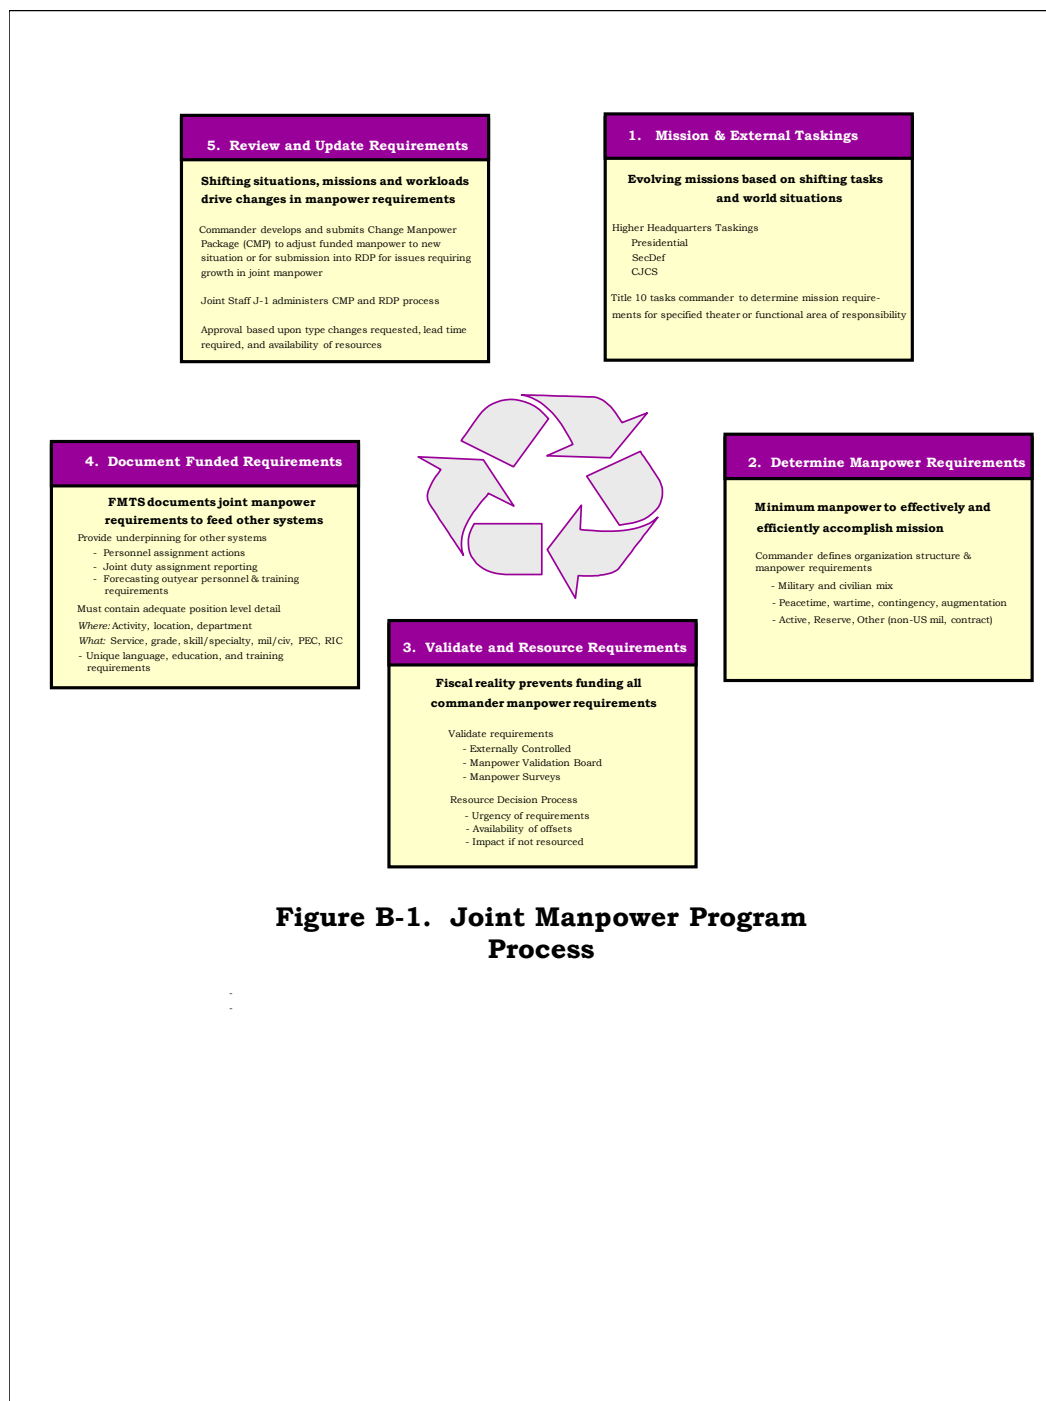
5. Review and Update Requirements

Shifting situations, missions and workloads drive changes in manpower requirements

Commander develops and submits Change Manpower Package (CMP) to adjust funded manpower to new situation or for submission into RDP for issues requiring growth in joint manpower

Joint Staff J-1 administers CMP and RDP process

Approval based upon type changes requested, lead time required, and availability of resources

1. Mission & External Taskings

Evolving missions based on shifting tasks and world situations

Higher Headquarters Taskings
Presidential
SecDef
CJCS

Title 10 tasks commander to determine mission requirements for specified theater or functional area of responsibility

4. Document Funded Requirements

FMTS documents joint manpower requirements to feed other systems

Provide underpinning for other systems
- Personnel assignment actions
- Joint duty assignment reporting
- Forecasting outyear personnel & training requirements

Must contain adequate position level detail
Where: Activity, location, department
What: Service, grade, skill/specialty, mil/civ, PEC, RIC
- Unique language, education, and training requirements

2. Determine Manpower Requirements

Minimum manpower to effectively and efficiently accomplish mission

Commander defines organization structure & manpower requirements
- Military and civilian mix
- Peacetime, wartime, contingency, augmentation
- Active, Reserve, Other (non-US mil, contract)

3. Validate and Resource Requirements

Fiscal reality prevents funding all commander manpower requirements

Validate requirements
- Externally Controlled
- Manpower Validation Board
- Manpower Surveys

Resource Decision Process
- Urgency of requirements
- Availability of offsets
- Impact if not resourced

Figure B-1. Joint Manpower Program Process